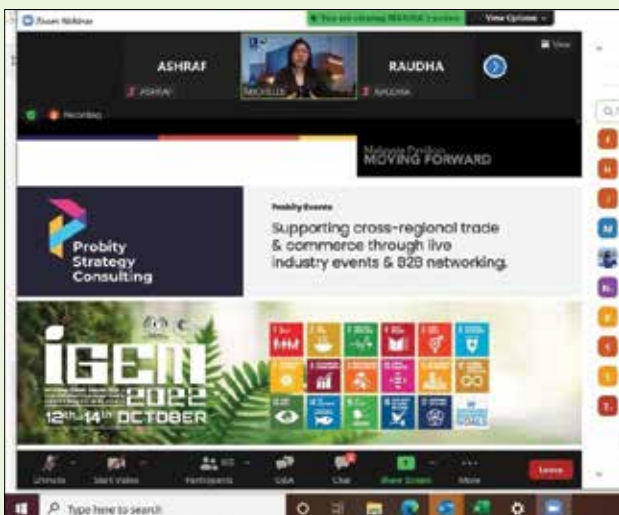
Zoom Webinar

You are viewing MAHRA's screen

View Options

ASHRAF

RAUDHA

View

ASHRAF

MICHELLE

RAUDHA

Recording

Malaysia Pavilion
MOVING FORWARD

Probity Strategy Consulting

Probity Events

Supporting cross-regional trade & commerce through live industry events & B2B networking.

IGEM 2022

12th–14th OCTOBER

Unmute

Start Video

Participants

Q&A

Chat

Share Screen

More

Leave

Type here to search